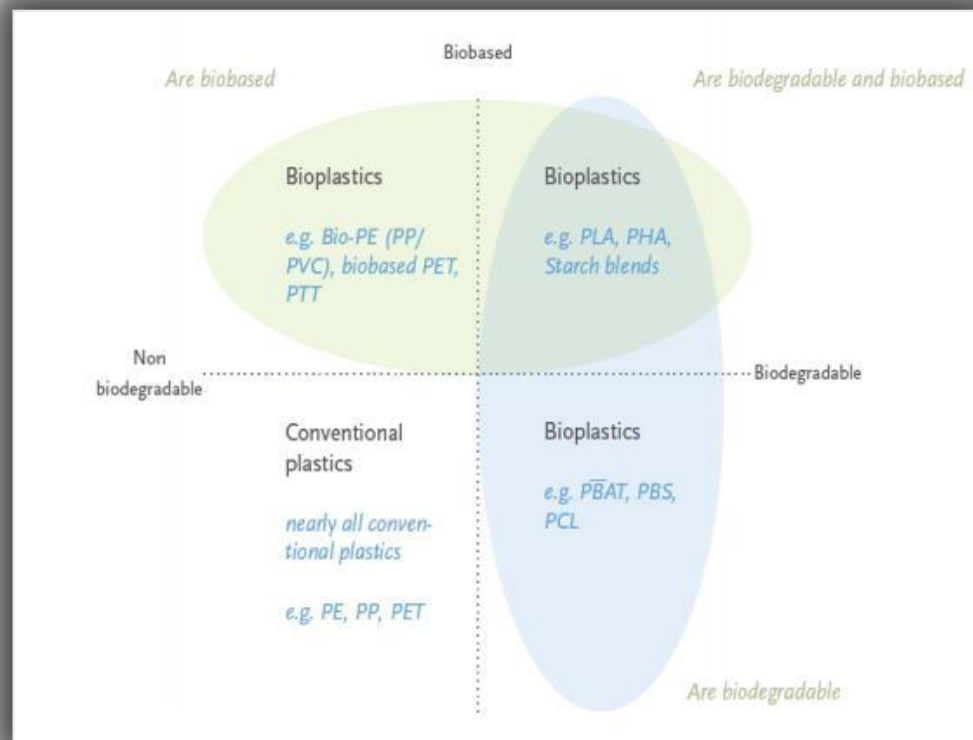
Biobased

Are biobased

Are biodegradable and biobased

Bioplastics

e.g. Bio-PE (PP/PVC), biobased PET, PTT

Bioplastics

e.g. PLA, PHA, Starch blends

Non biodegradable

Biodegradable

Conventional plastics

nearly all conventional plastics

e.g. PE, PP, PET

Bioplastics

e.g. PBAT, PBS, PCL

Are biodegradable